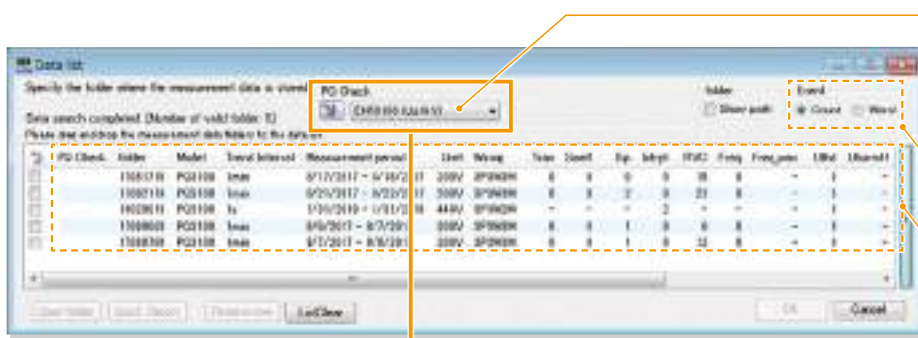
Data list

Specify the folder where the measurement data is stored

Data search completed (Number of valid folder: 5)

Please drag and drop the measurement data folder to the dataview

PQ Check

CH1(100 U)(A/V)

Folder

Show path

Event

Count

Worst

| PQ Check | Folder | Model | Timeat Interval | Measurement period | Urel | Wiring | Tran | Swell | Dip | Intrpt | RVC | Freq | Freq_wav | Ulbal | Uharmd |
|---|---|---|---|---|---|---|---|---|---|---|---|---|---|---|---|
| | 11051710 | PQ3100 | 1min | 8/17/2017 ~ 8/18/2017 | 200V | 3P3W2M | 0 | 0 | 0 | 0 | 18 | 0 | - | 1 | - |
| | 11052110 | PQ3100 | 1min | 8/21/2017 ~ 8/22/2017 | 200V | 3P3W2M | 0 | 0 | 2 | 0 | 23 | 0 | - | 1 | - |
| | 11029610 | PQ3100 | 1s | 7/31/2019 ~ 1/31/2018 | 440V | 3P3W2M | - | - | - | 2 | - | - | - | 1 | - |
| | 17080600 | PQ3100 | 1min | 8/6/2017 ~ 8/7/2017 | 200V | 3P3W2M | 0 | 0 | 1 | 0 | 6 | 0 | - | 1 | - |
| | 17080700 | PQ3100 | 1min | 8/7/2017 ~ 8/8/2017 | 200V | 3P3W2M | 0 | 0 | 1 | 0 | 32 | 0 | - | 1 | - |

Open folder

Select (Reset)

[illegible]

List/Clear

OK

Cancel